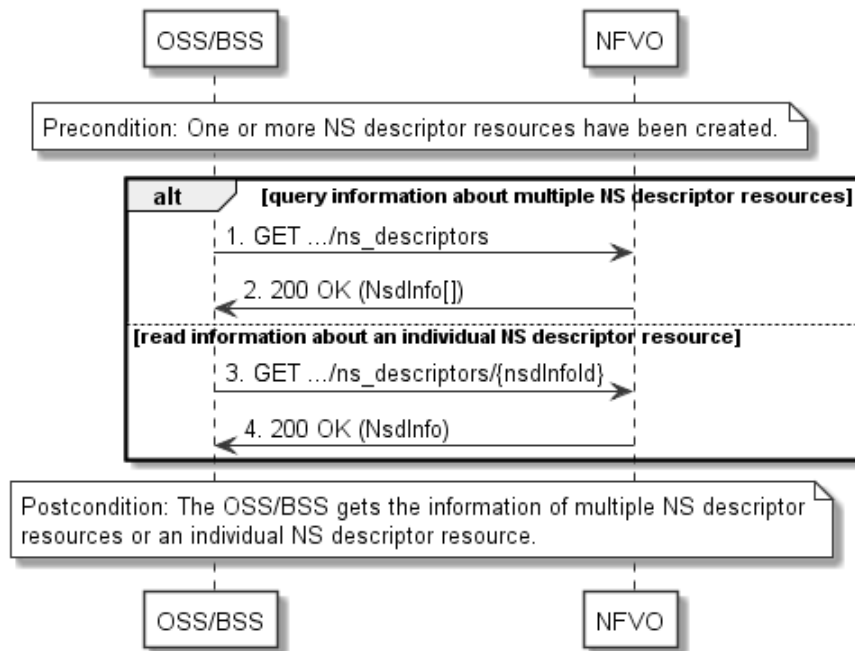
OSS/BSS

NFVO

Precondition: One or more NS descriptor resources have been created.

alt

[query information about multiple NS descriptor resources]

1. GET .../ns_descriptors

2. 200 OK (NsdInfo[])

[read information about an individual NS descriptor resource]

3. GET .../ns_descriptors/{nsdInfoId}

4. 200 OK (NsdInfo)

Postcondition: The OSS/BSS gets the information of multiple NS descriptor resources or an individual NS descriptor resource.

OSS/BSS

NFVO